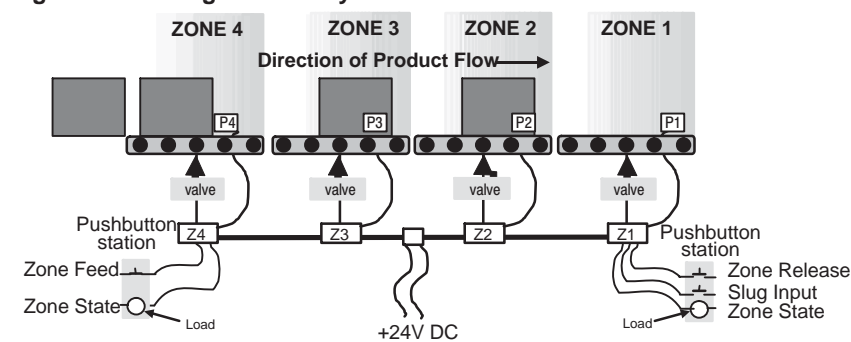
ZONE 4 ZONE 3 ZONE 2 ZONE 1

Direction of Product Flow

P4 P3 P2 P1

valve valve valve valve

Pushbutton station

Z4 Z3 Z2 Z1

Pushbutton station

Zone Feed

Zone State

Load

+24V DC

Load

Zone Release

Slug Input

Zone State